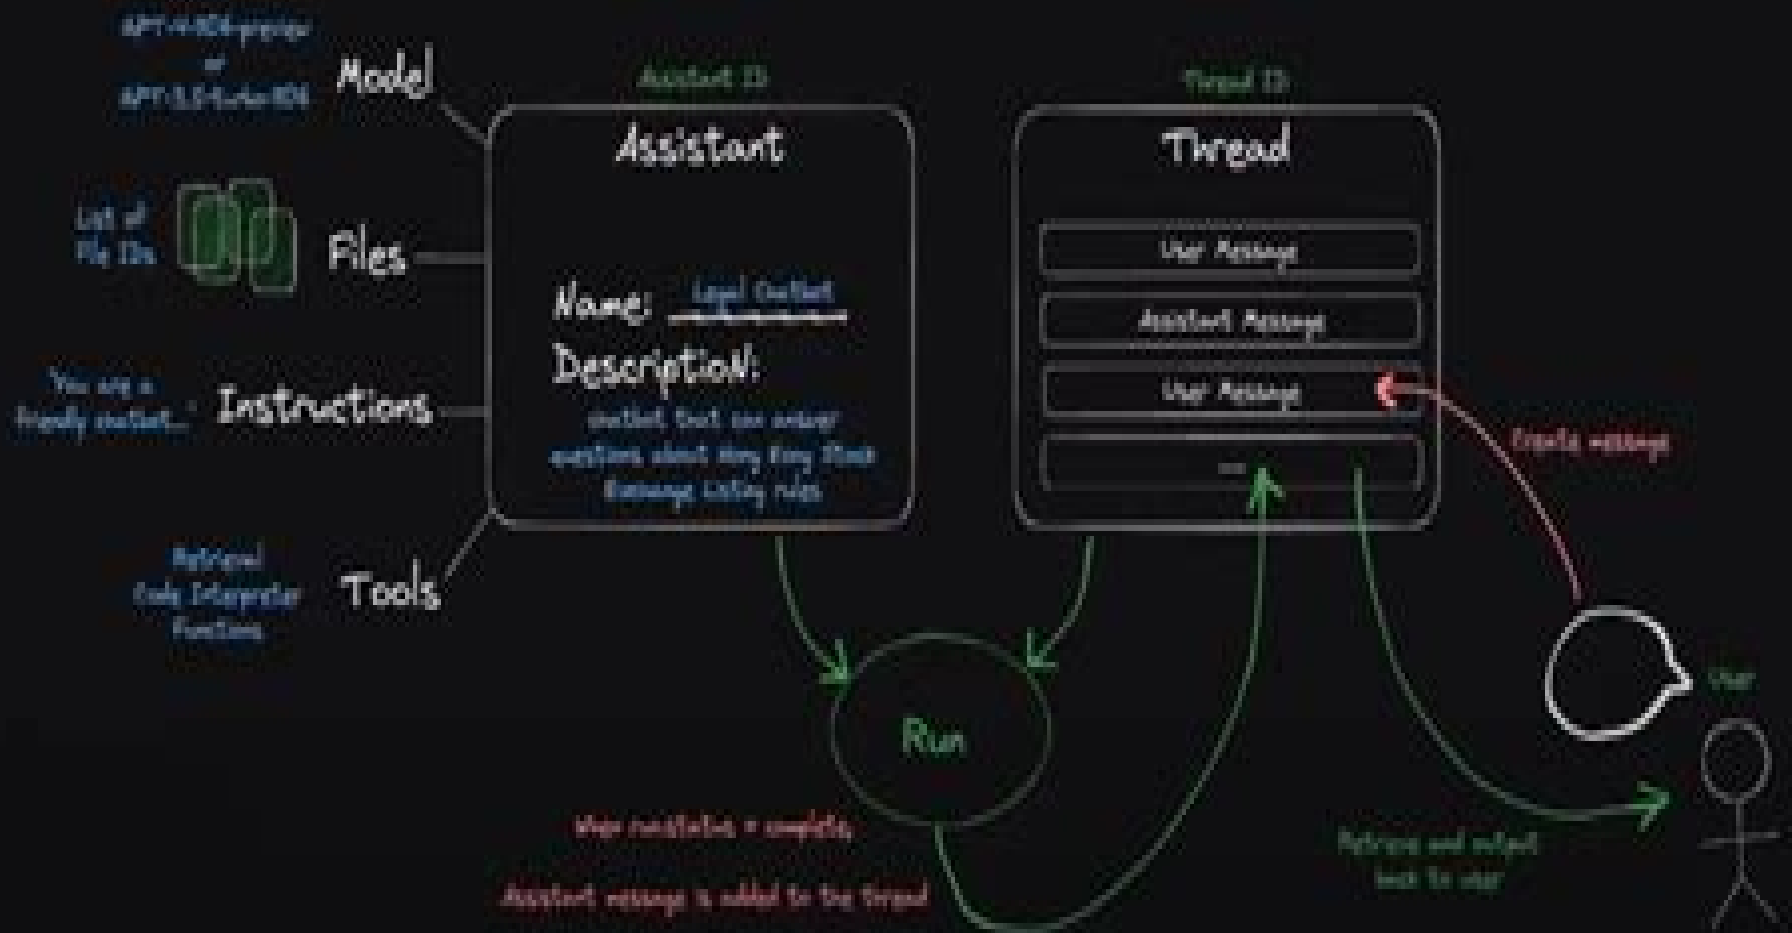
GPT-4-1106-preview
or
GPT-3.5-turbo-1106

Model

Assistant ID

Assistant

Thread ID

Thread

List of File IDs

Files

Name: Legal Chatbot

Description:

chatbot that can answer questions about Hong Kong Stock Exchange Listing rules

You are a friendly chatbot...

Instructions

Retrieval
Code Interpreter
Functions

Tools

User Message

Assistant Message

User Message

...

Create message

Run

User

When run.status = completed,

Assistant message is added to the thread

Retrieve and output back to user